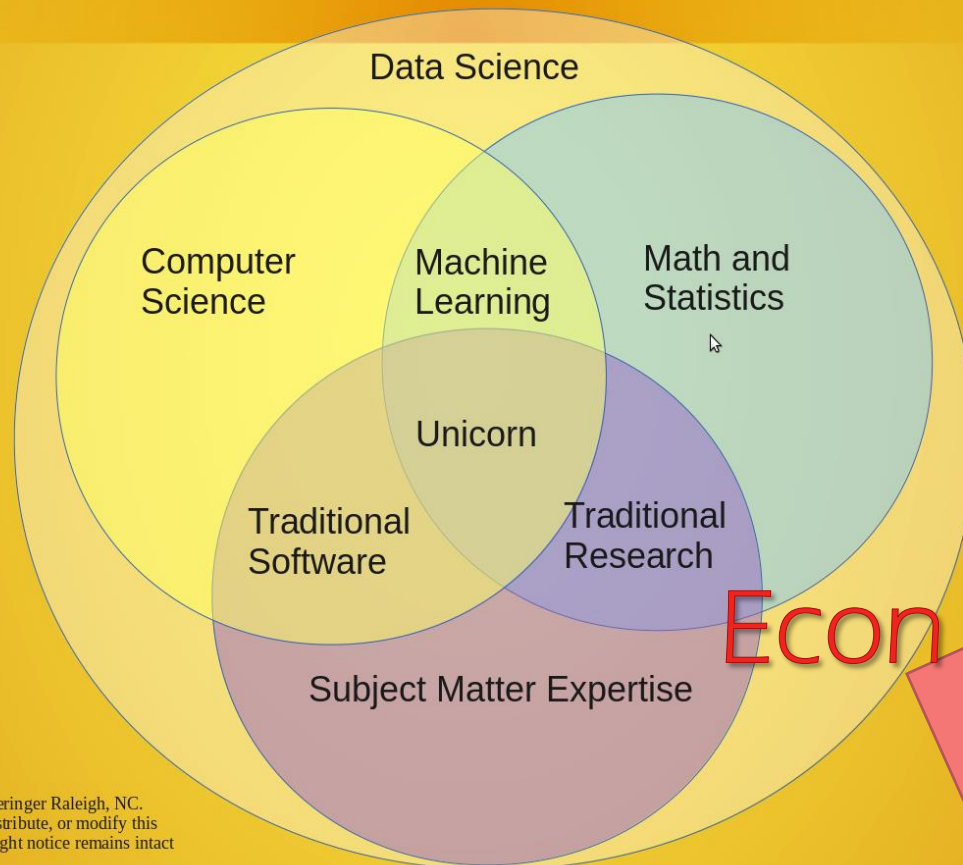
Data Science

Computer Science

Machine Learning

Math and Statistics

Unicorn

Traditional Software

Traditional Research

Econ

Subject Matter Expertise

eringer Raleigh, NC. stribute, or modify this ght notice remains intact